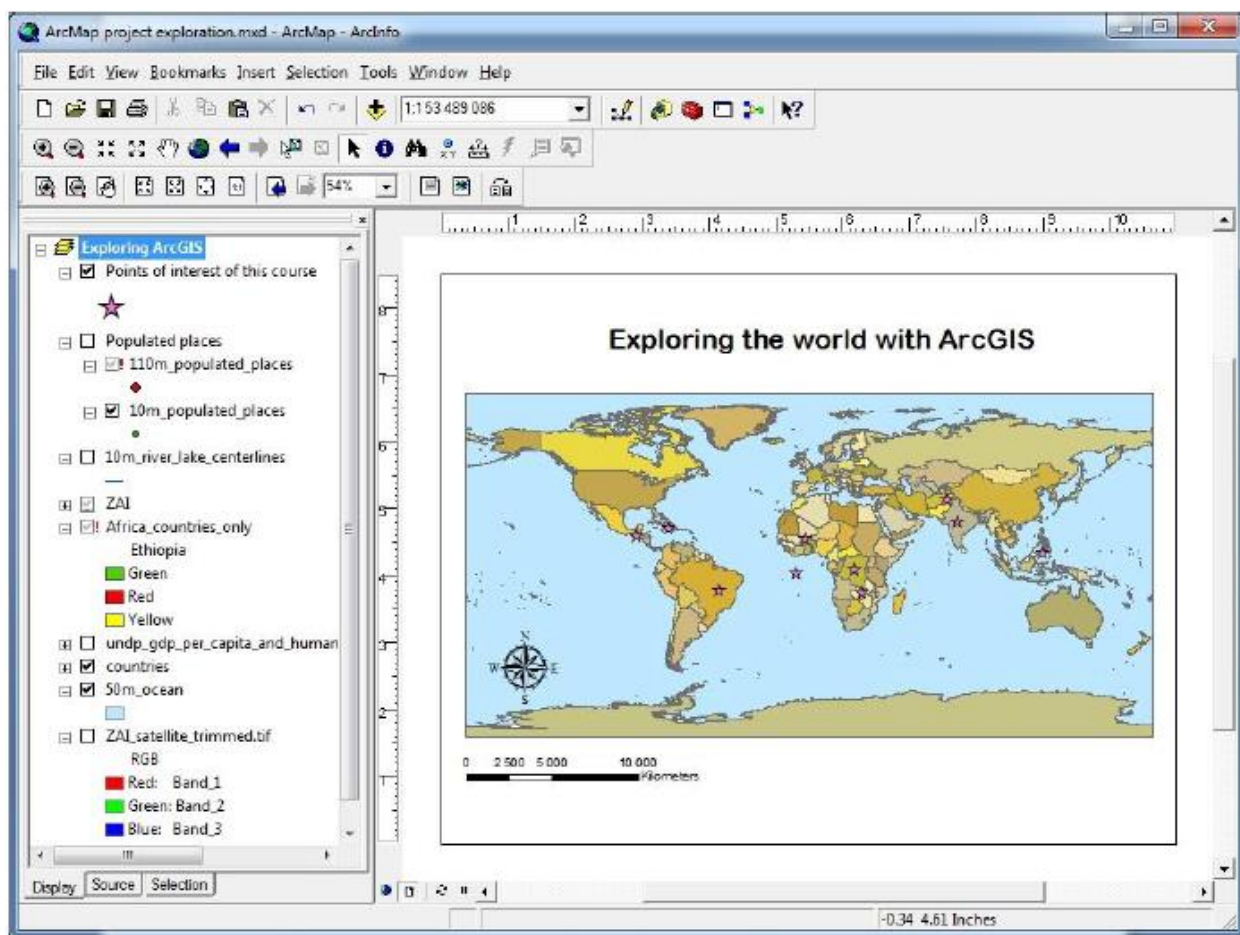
ArcMap project exploration.mxd - ArcMap - ArcInfo

File Edit View Bookmarks Insert Selection Tools Window Help

1:153 489 086

54%

Exploring ArcGIS
Points of interest of this course
Populated places
110m_populated_places
10m_populated_places
10m_river_lake_centerlines
ZAI
Africa_countries_only
Ethiopia
Green
Red
Yellow
undp_gdp_per_capita_and_human
countries
50m_ocean
ZAI_satellite_trimmed.tif
RGB
Red: Band_1
Green: Band_2
Blue: Band_3

Display Source Selection

1 2 3 4 5 6 7 8 9 10

8 7 6 5 4 3 2 1

Exploring the world with ArcGIS

N
W E
S

0 2 500 5 000 10 000
Kilometers

-0.34 4.61 Inches